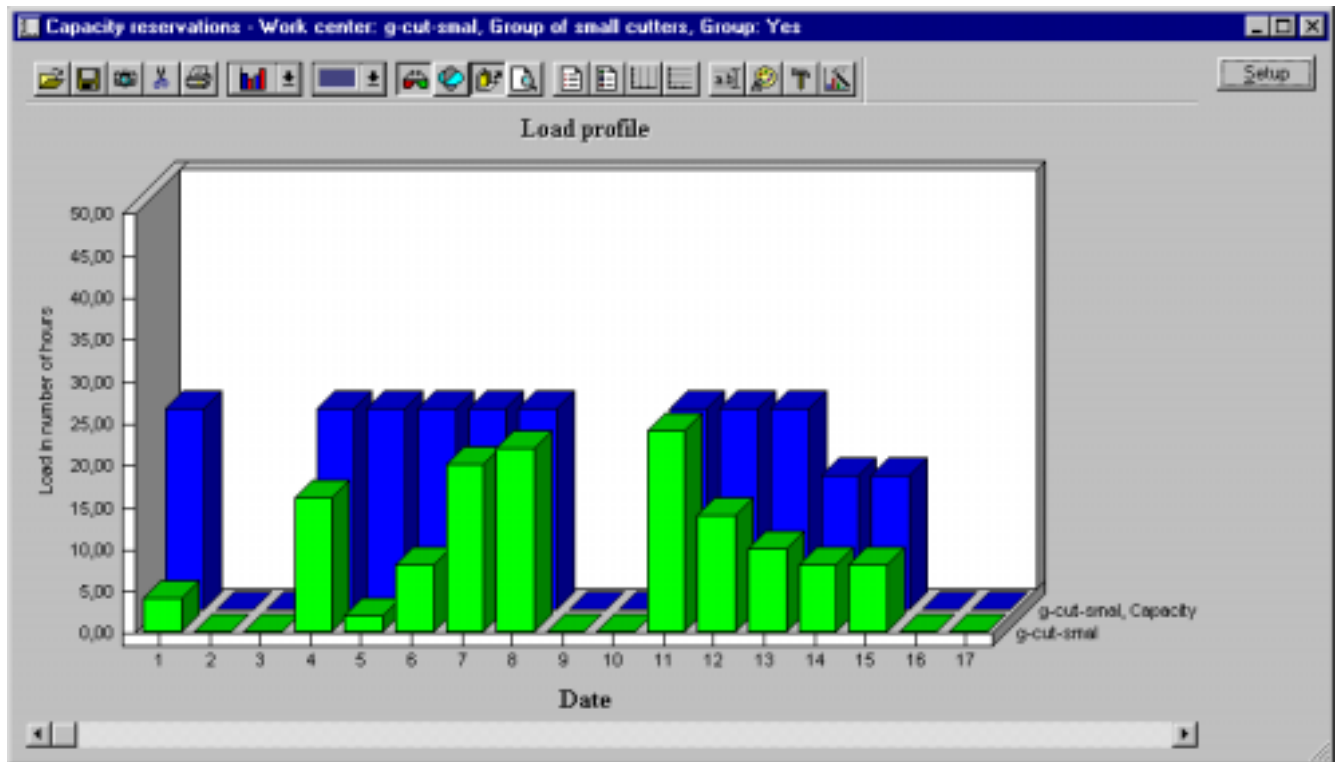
Capacity reservations - Work center: g-cut-smal, Group of small cutters, Group: Yes

Setup

Load profile

Load in number of hours

50,00
45,00
40,00
35,00
30,00
25,00
20,00
15,00
10,00
5,00
0,00

1 2 3 4 5 6 7 8 9 10 11 12 13 14 15 16 17

g-cut-smal, Capacity
g-cut-smal

Date